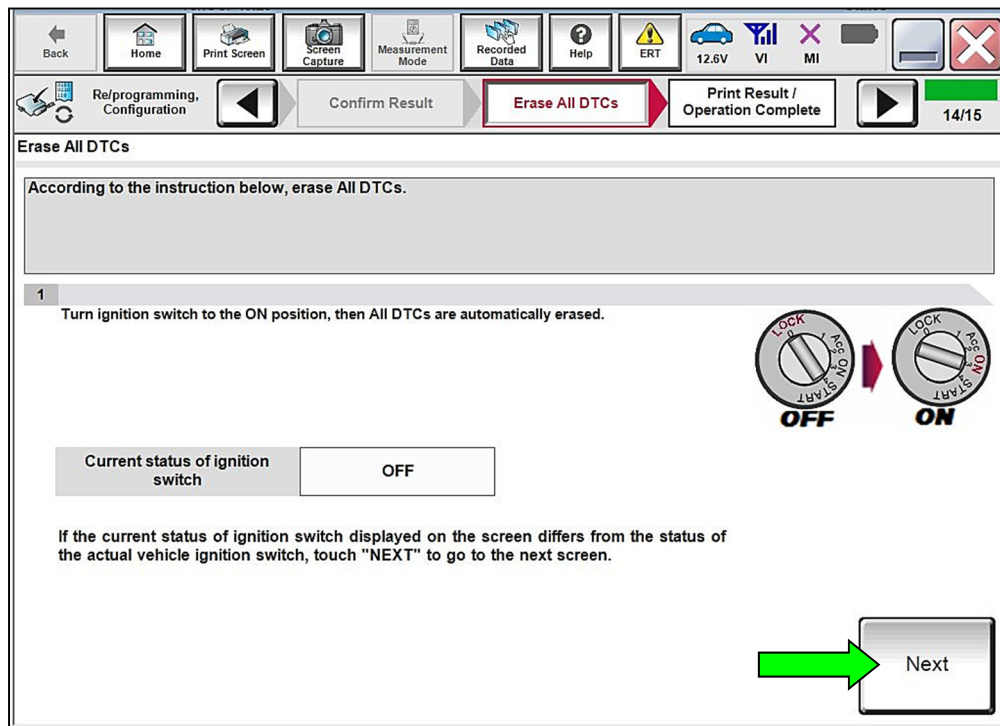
Back Home Print Screen Screen Capture Measurement Mode Recorded Data Help ERT 12.6V VI MI

Re/programming, Configuration

Confirm Result

Erase All DTCs

Print Result / Operation Complete

14/15

Erase All DTCs

According to the instruction below, erase All DTCs.

1

Turn ignition switch to the ON position, then All DTCs are automatically erased.

LOCK ACC ON START OFF

LOCK ACC ON START ON

| Current status of ignition switch | OFF |
|---|---|

If the current status of ignition switch displayed on the screen differs from the status of the actual vehicle ignition switch, touch "NEXT" to go to the next screen.

Next